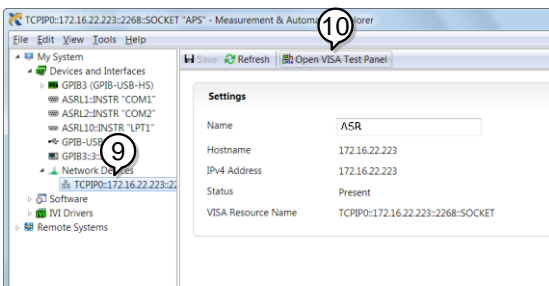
TCPIP0::172.16.22.223::2268::SOCKET "APS" - Measurement & Autom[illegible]plorer

File Edit View Tools Help

My System
Devices and Interfaces
GPIB3 (GPIB-USB-HS)
ASRL1::INSTR "COM1"
ASRL2::INSTR "COM2"
ASRL10::INS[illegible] "LPT1"
GPIB-US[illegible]
GPIB3::3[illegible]
Network De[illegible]es
TCPIP0::172.16.22.223::22
Software
IVI Drivers
Remote Systems

9

Save Refresh Open VISA Test Panel

10

Settings

| | |
|---|---|
| Name | ASR |
| Hostname | 172.16.22.223 |
| IPv4 Address | 172.16.22.223 |
| Status | Present |
| VISA Resource Name | TCPIP0::172.16.22.223::2268::SOCKET |